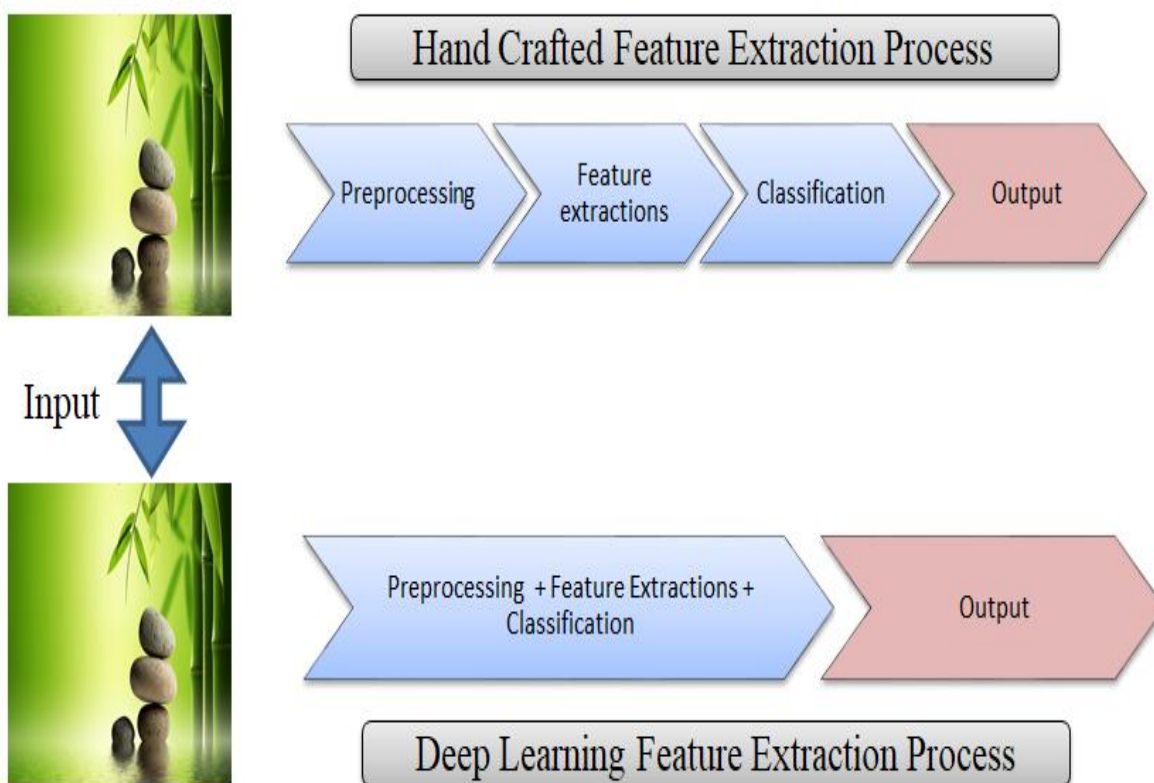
Hand Crafted Feature Extraction Process

Preprocessing

Feature extractions

Classification

Output

Input

Preprocessing + Feature Extractions + Classification

Output

Deep Learning Feature Extraction Process